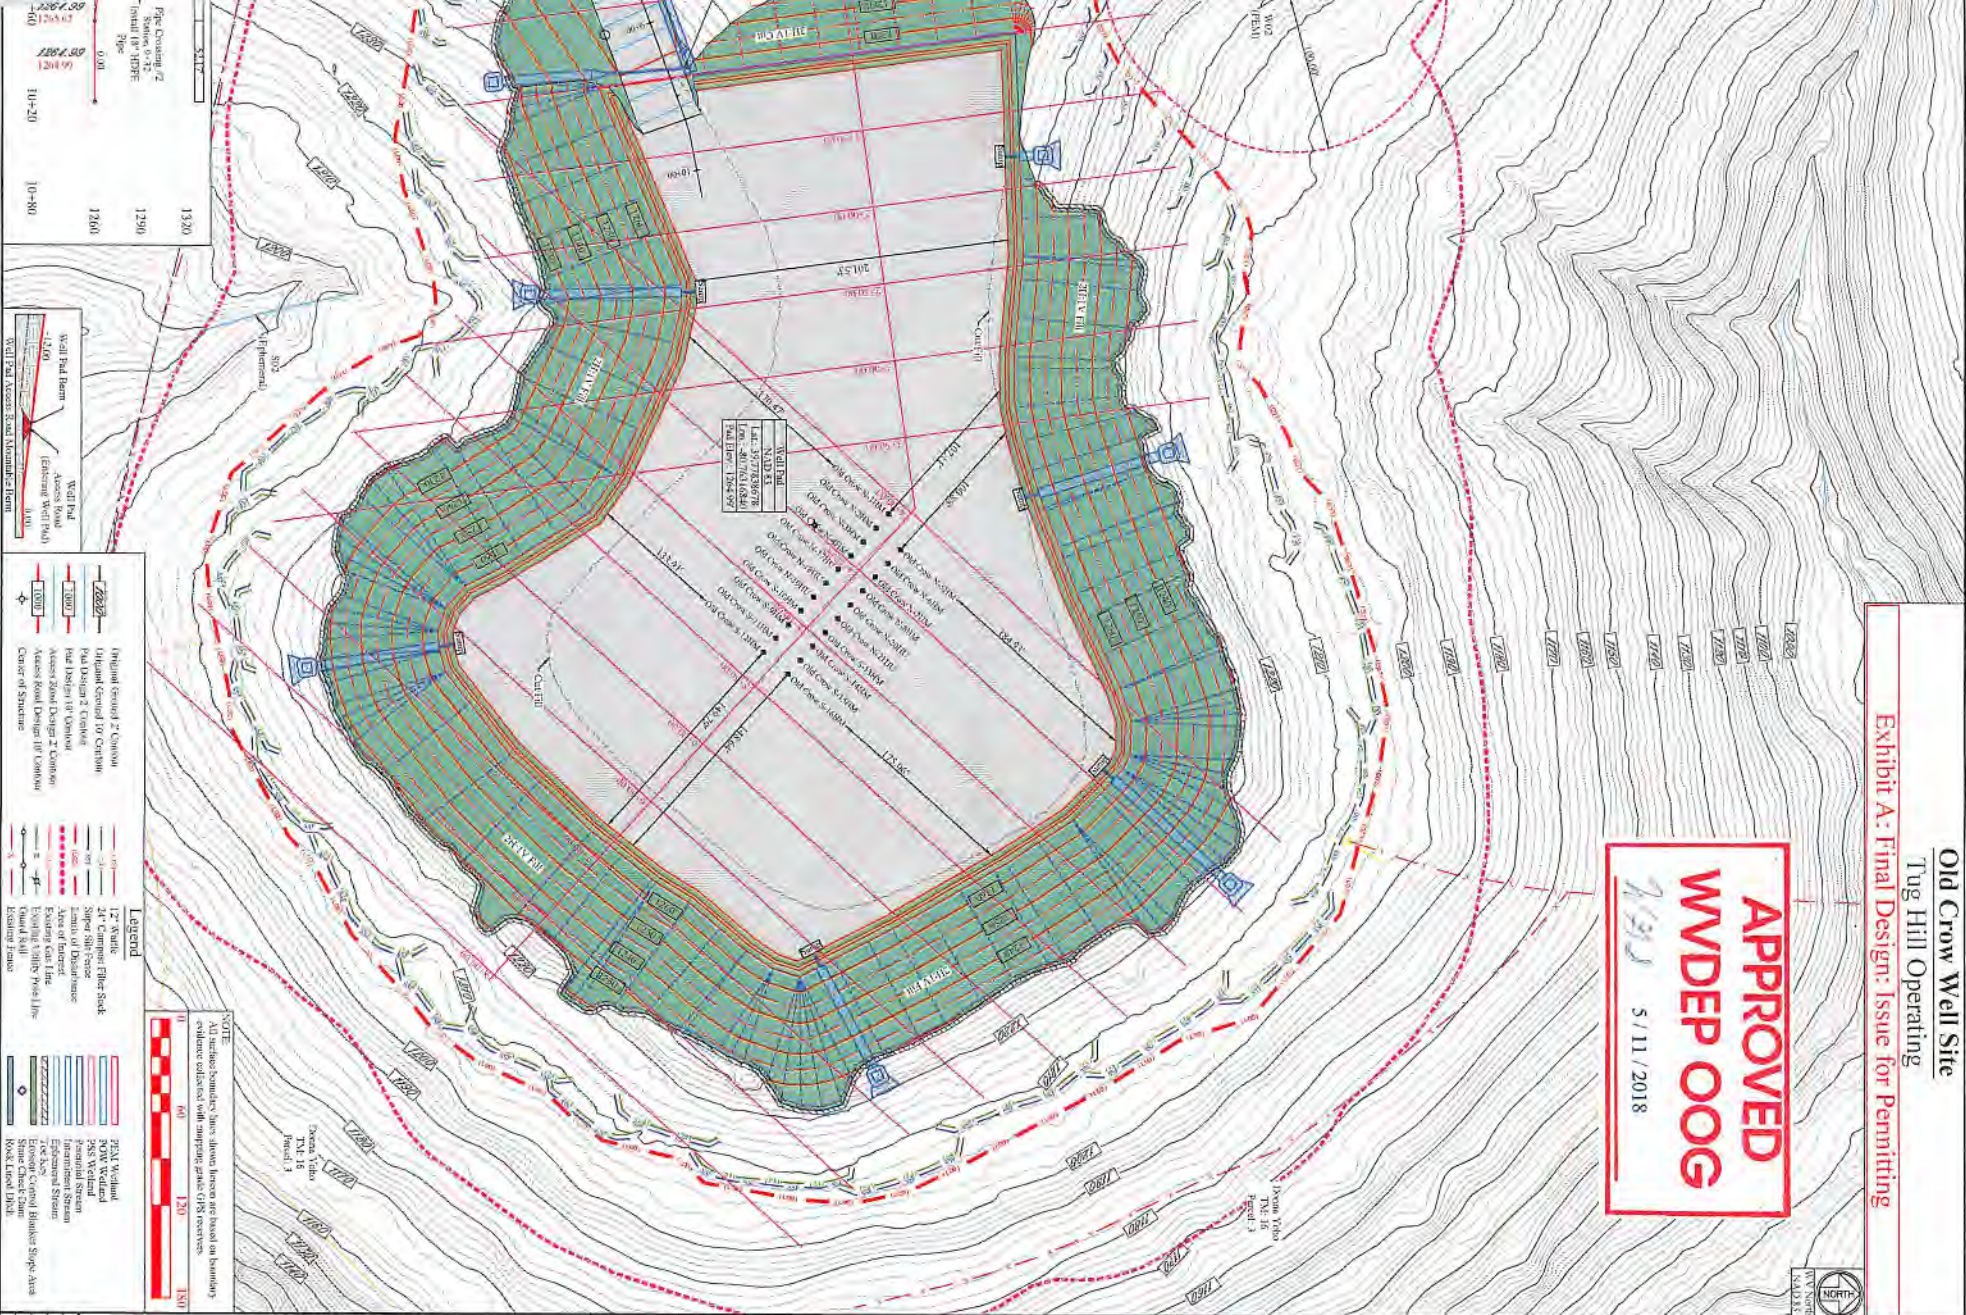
Old Crow Well Site
Tug Hill Operating
Exhibit A: Final Design: Issue for Permitting

APPROVED
WVDEP OOG
5 / 11 / 2018

NORTH

Legend
Original Ground 2' Contour
Original Ground 10' Contour
Pad Design 2' Contour
Pad Design 10' Contour
Access Road Design 2' Contour
Access Road Design 10' Contour
Center of Structure
12" Wattle
24" Compost Filter Sock
Limits of Disturbance
Area of Interest
Existing Gas Line
Guard Rail
Existing Fence
PEM Wetland
PSS Wetland
Perennial Stream
Intermittent Stream
Ephemeral Stream
Stone Check Dam
Rock Lined Ditch

NOTE:
All surface boundary lines shown hereon are based on boundary evidence collected with mapping grade GIS receivers.

0 60 120 150

Well Pad
Lat: 39.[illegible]
Lon: -80.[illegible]
Pad Elev: 1264.99

Old Crow N-1HM
Old Crow N-2HM
Old Crow N-3HM
Old Crow N-4HM
Old Crow N-5HM
Old Crow N-6HM
Old Crow N-7HM
Old Crow N-8HM
Old Crow N-9HM
Old Crow N-10HM
Old Crow S-1HM
Old Crow S-2HM
Old Crow S-3HM
Old Crow S-4HM
Old Crow S-5HM
Old Crow S-6HM

Cut Fill
Cut Fill

Well Pad Berm
Access Road
Well Pad Access Road Mountable Berm

Pipe Crossing #2
Station 0+42
Install 18" HDPE Pipe
1264.99
1264.99
1320
1290
1260
10+20
10+80

Doris Tobin
TM 16
Parcel 3